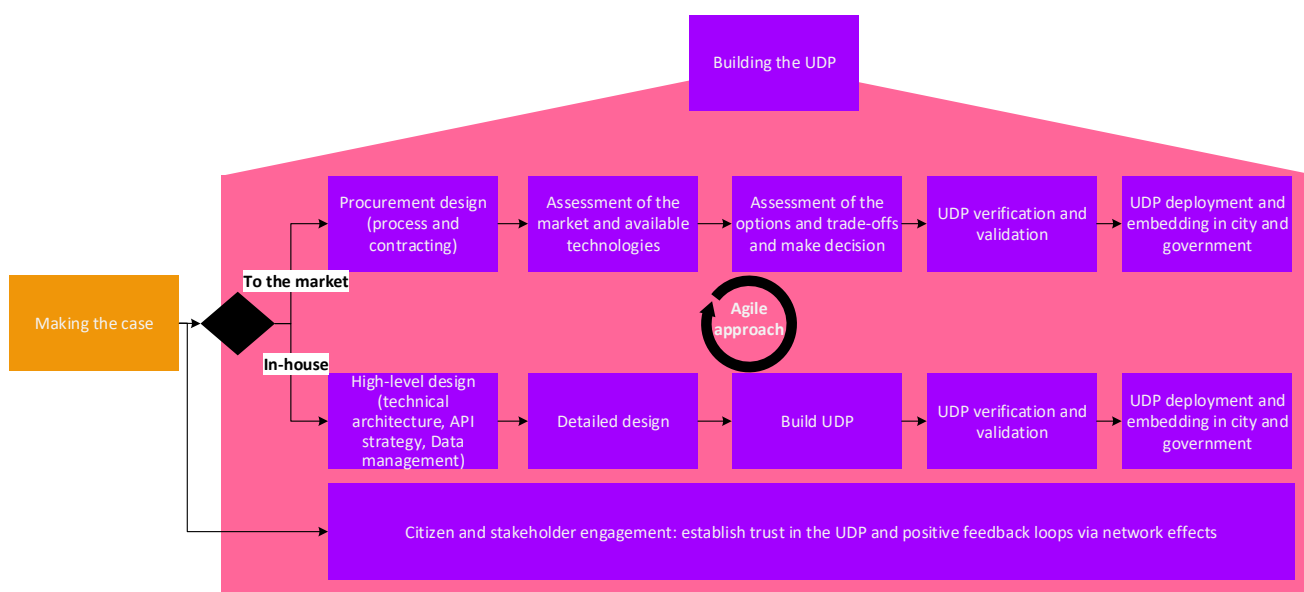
Building the UDP

Making the case

To the market

In-house

Procurement design (process and contracting)

Assessment of the market and available technologies

Assessment of the options and trade-offs and make decision

UDP verification and validation

UDP deployment and embedding in city and government

Agile approach

High-level design (technical architecture, API strategy, Data management)

Detailed design

Build UDP

UDP verification and validation

UDP deployment and embedding in city and government

Citizen and stakeholder engagement: establish trust in the UDP and positive feedback loops via network effects